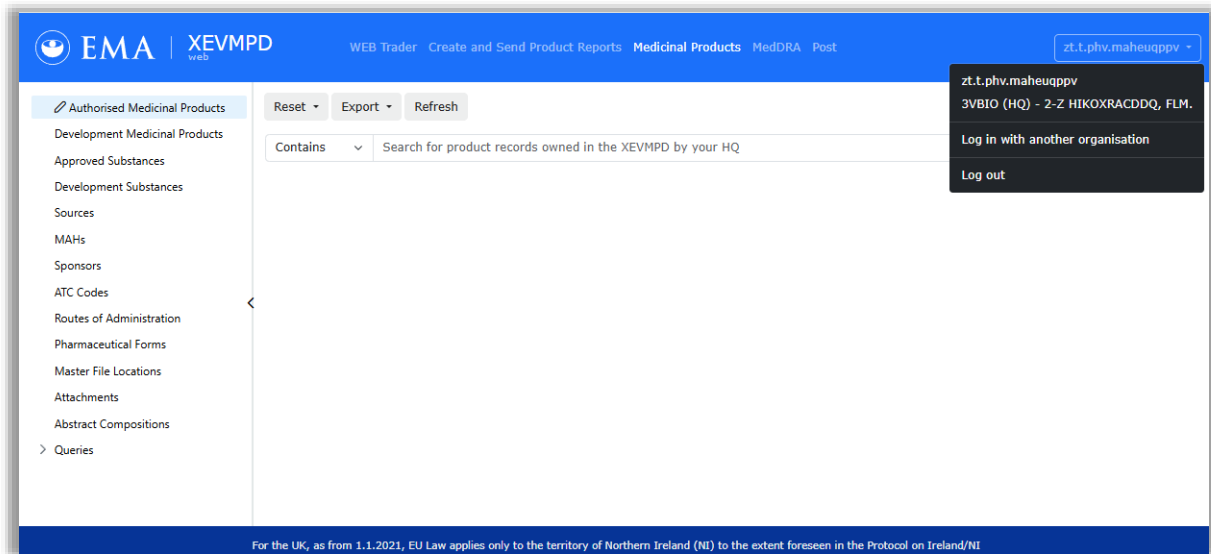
EMA | XEVMPD web

WEB Trader Create and Send Product Reports Medicinal Products MedDRA Post

zt.t.phv.maheuqppv

zt.t.phv.maheuqppv
3VBIO (HQ) - 2-Z HIKOXRACDDQ, FLM.

Log in with another organisation

Log out

Authorised Medicinal Products
Development Medicinal Products
Approved Substances
Development Substances
Sources
MAHs
Sponsors
ATC Codes
Routes of Administration
Pharmaceutical Forms
Master File Locations
Attachments
Abstract Compositions
Queries

Reset Export Refresh

Contains Search for product records owned in the XEVMPD by your HQ

For the UK, as from 1.1.2021, EU Law applies only to the territory of Northern Ireland (NI) to the extent foreseen in the Protocol on Ireland/NI